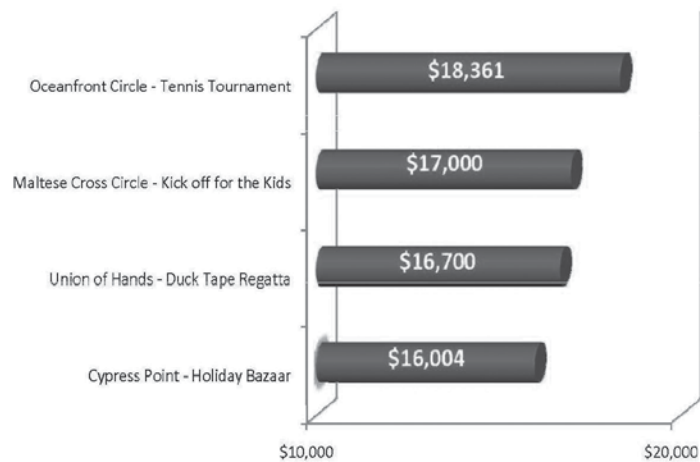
Oceanfront Circle - Tennis Tournament
$18,361

Maltese Cross Circle - Kick off for the Kids
$17,000

Union of Hands - Duck Tape Regatta
$16,700

Cypress Point - Holiday Bazaar
$16,004

$10,000
$20,000